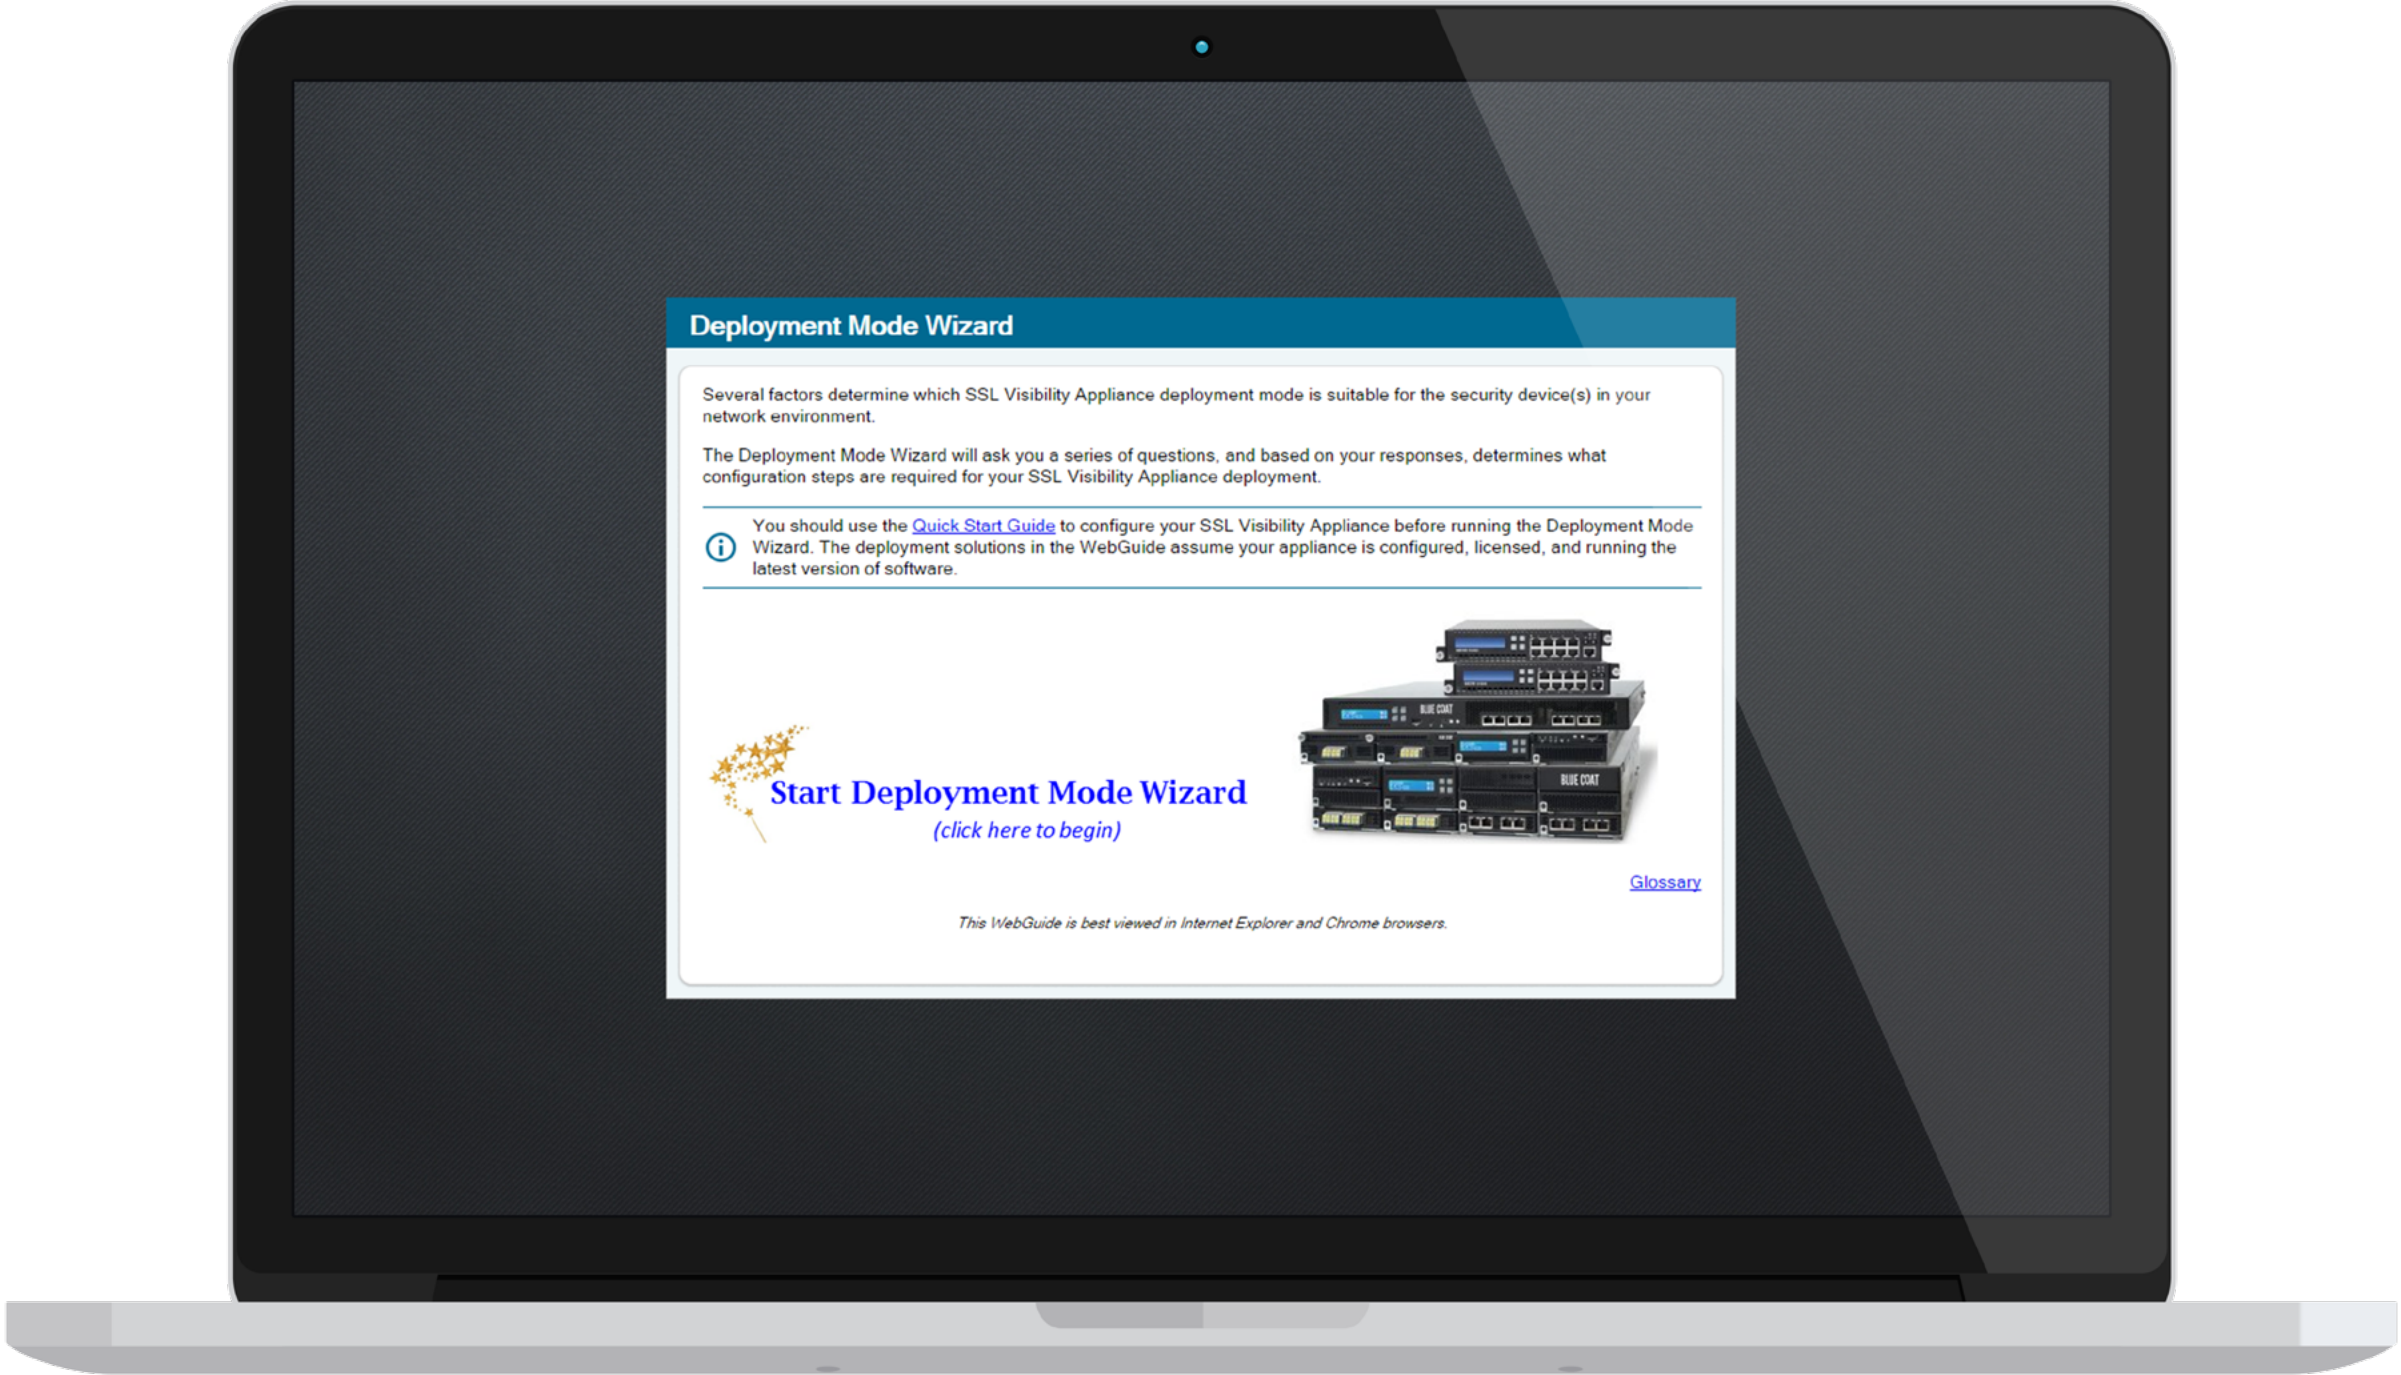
Deployment Mode Wizard

Several factors determine which SSL Visibility Appliance deployment mode is suitable for the security device(s) in your network environment.

The Deployment Mode Wizard will ask you a series of questions, and based on your responses, determines what configuration steps are required for your SSL Visibility Appliance deployment.

You should use the Quick Start Guide to configure your SSL Visibility Appliance before running the Deployment Mode Wizard. The deployment solutions in the WebGuide assume your appliance is configured, licensed, and running the latest version of software.

Start Deployment Mode Wizard
(click here to begin)

BLUE COAT

BLUE COAT

Glossary

This WebGuide is best viewed in Internet Explorer and Chrome browsers.